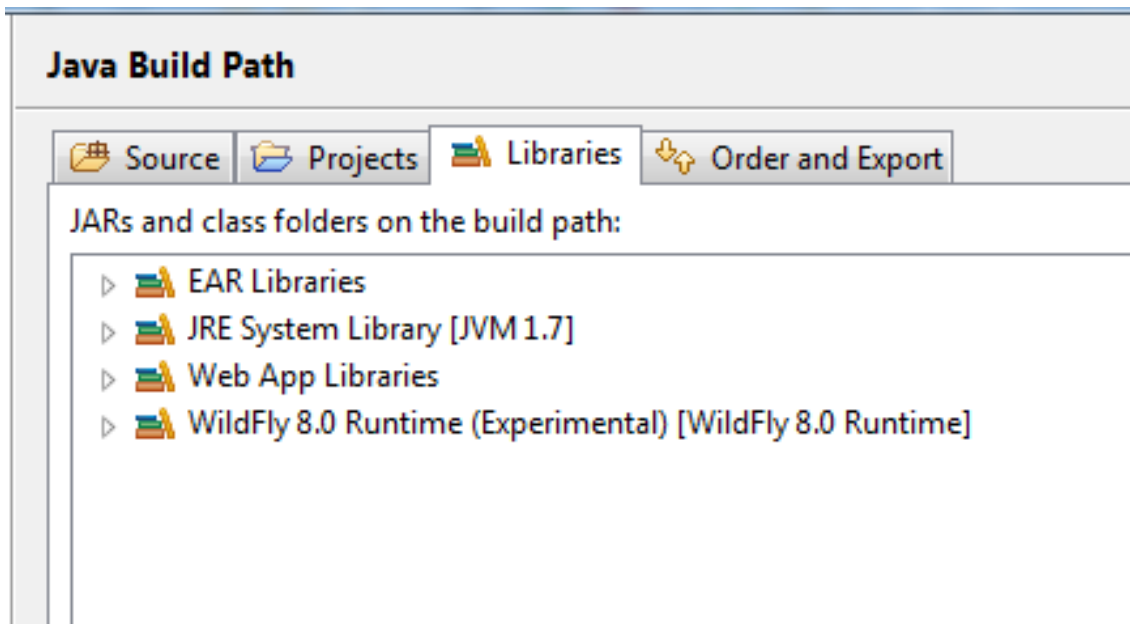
Java Build Path

Source | Projects | Libraries | Order and Export

JARs and class folders on the build path:

EAR Libraries
JRE System Library [JVM 1.7]
Web App Libraries
WildFly 8.0 Runtime (Experimental) [WildFly 8.0 Runtime]